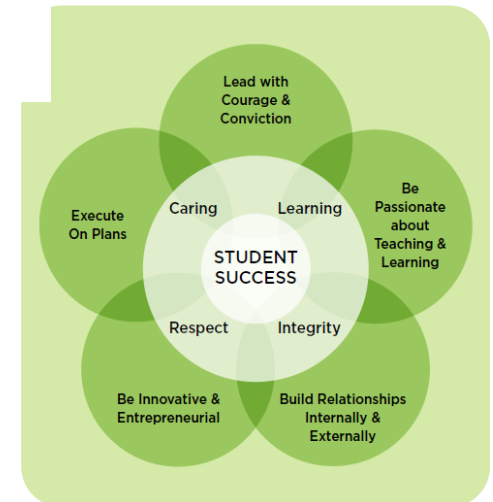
Lead with Courage & Conviction

Be Passionate about Teaching & Learning

Build Relationships Internally & Externally

Be Innovative & Entrepreneurial

Execute On Plans

Caring

Learning

Integrity

Respect

STUDENT SUCCESS